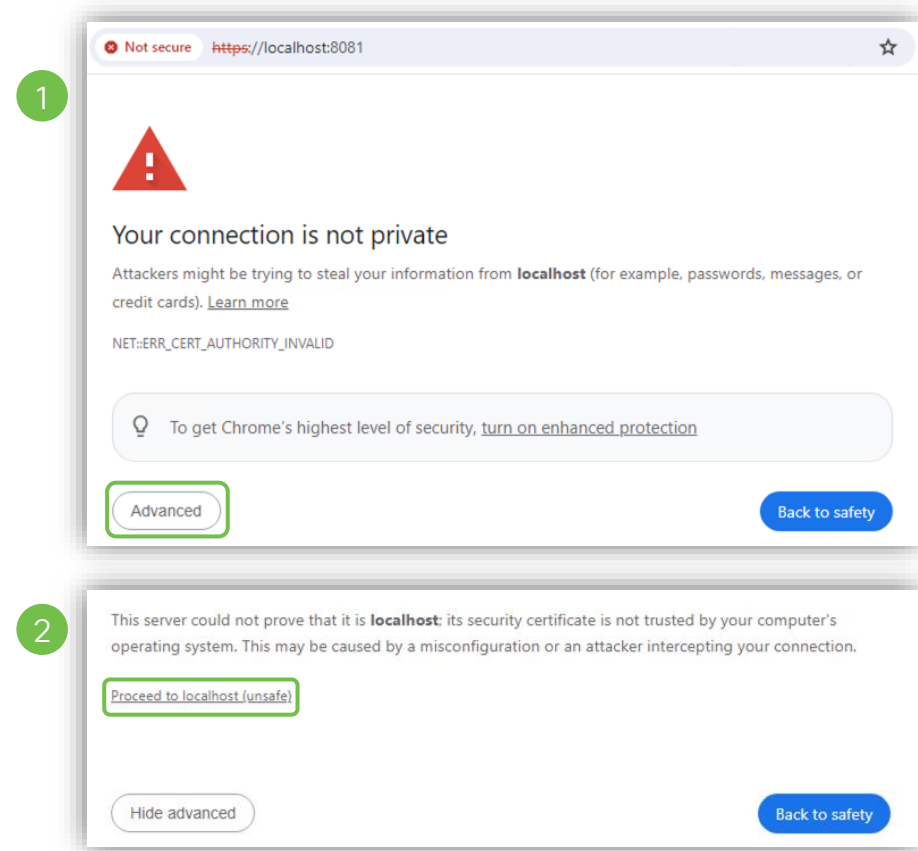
1

Not secure https://localhost:8081

Your connection is not private

Attackers might be trying to steal your information from **localhost** (for example, passwords, messages, or credit cards). Learn more

NET::ERR_CERT_AUTHORITY_INVALID

To get Chrome's highest level of security, turn on enhanced protection

Advanced

Back to safety

2

This server could not prove that it is **localhost**; its security certificate is not trusted by your computer's operating system. This may be caused by a misconfiguration or an attacker intercepting your connection.

Proceed to localhost (unsafe)

Hide advanced

Back to safety